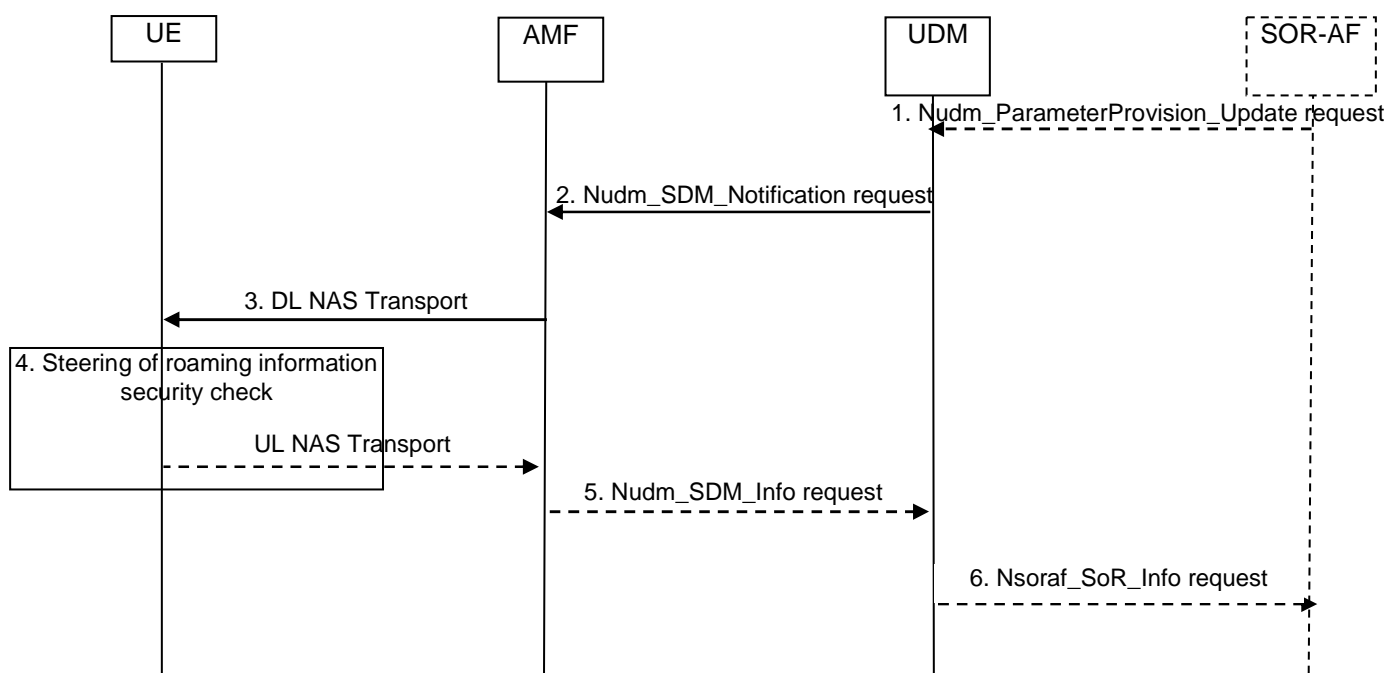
UE

AMF

UDM

SOR-AF

1. Nudm_ParameterProvision_Update request

2. Nudm_SDM_Notification request

3. DL NAS Transport

4. Steering of roaming information security check

UL NAS Transport

5. Nudm_SDM_Info request

6. Nsoraf_SoR_Info request